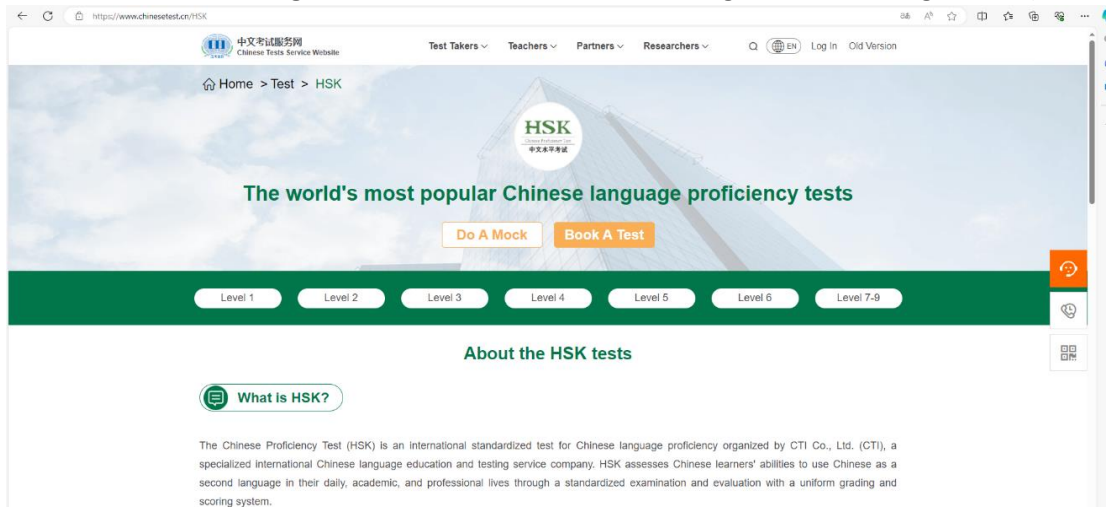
https://www.chinesetest.cn/HSK

中文考试服务网
Chinese Tests Service Website

Test Takers Teachers Partners Researchers EN Log In Old Version

Home > Test > HSK

HSK
中文水平考试

The world's most popular Chinese language proficiency tests

Do A Mock Book A Test

Level 1 Level 2 Level 3 Level 4 Level 5 Level 6 Level 7-9

About the HSK tests

What is HSK?

The Chinese Proficiency Test (HSK) is an international standardized test for Chinese language proficiency organized by CTI Co., Ltd. (CTI), a specialized international Chinese language education and testing service company. HSK assesses Chinese learners' abilities to use Chinese as a second language in their daily, academic, and professional lives through a standardized examination and evaluation with a uniform grading and scoring system.